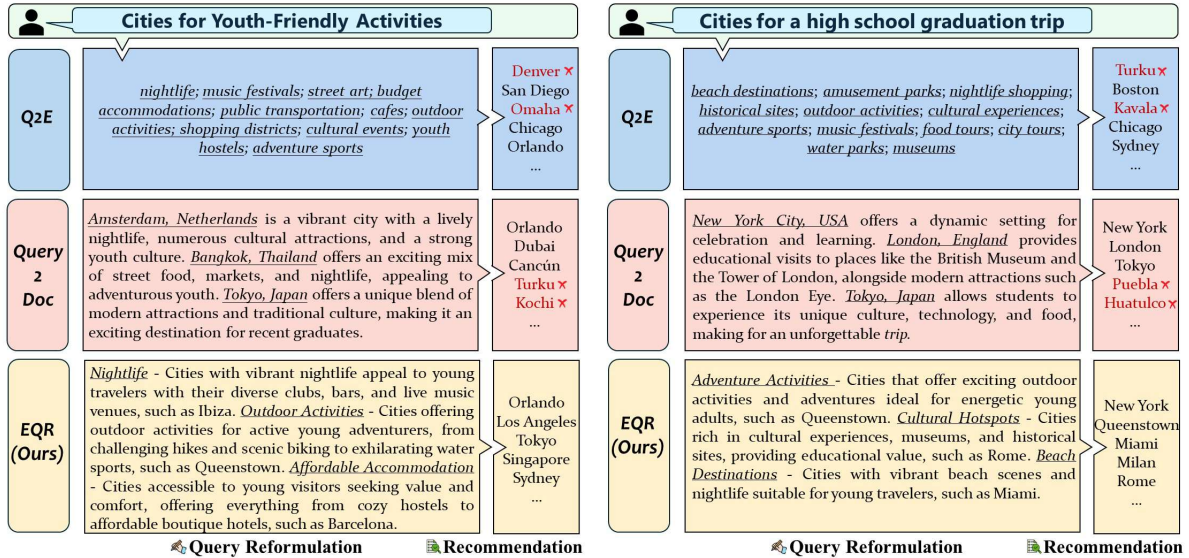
Cities for Youth-Friendly Activities

Q2E

nightlife; music festivals; street art; budget accommodations; public transportation; cafes; outdoor activities; shopping districts; cultural events; youth hostels; adventure sports

Denver ✗
San Diego
Omaha ✗
Chicago
Orlando
...

Query 2 Doc

Amsterdam, Netherlands is a vibrant city with a lively nightlife, numerous cultural attractions, and a strong youth culture. Bangkok, Thailand offers an exciting mix of street food, markets, and nightlife, appealing to adventurous youth. Tokyo, Japan offers a unique blend of modern attractions and traditional culture, making it an exciting destination for recent graduates.

Orlando
Dubai
Cancún
Turku ✗
Kochi ✗
...

EQR (Ours)

Nightlife - Cities with vibrant nightlife appeal to young travelers with their diverse clubs, bars, and live music venues, such as Ibiza. Outdoor Activities - Cities offering outdoor activities for active young adventurers, from challenging hikes and scenic biking to exhilarating water sports, such as Queenstown. Affordable Accommodation - Cities accessible to young visitors seeking value and comfort, offering everything from cozy hostels to affordable boutique hotels, such as Barcelona.

Orlando
Los Angeles
Tokyo
Singapore
Sydney
...

Query Reformulation
Recommendation

Cities for a high school graduation trip

Q2E

beach destinations; amusement parks; nightlife shopping; historical sites; outdoor activities; cultural experiences; adventure sports; music festivals; food tours; city tours; water parks; museums

Turku ✗
Boston
Kavala ✗
Chicago
Sydney
...

Query 2 Doc

New York City, USA offers a dynamic setting for celebration and learning. London, England provides educational visits to places like the British Museum and the Tower of London, alongside modern attractions such as the London Eye. Tokyo, Japan allows students to experience its unique culture, technology, and food, making for an unforgettable trip.

New York
London
Tokyo
Puebla ✗
Huatulco ✗
...

EQR (Ours)

Adventure Activities - Cities that offer exciting outdoor activities and adventures ideal for energetic young adults, such as Queenstown. Cultural Hotspots - Cities rich in cultural experiences, museums, and historical sites, providing educational value, such as Rome. Beach Destinations - Cities with vibrant beach scenes and nightlife suitable for young travelers, such as Miami.

New York
Queenstown
Miami
Milan
Rome
...

Query Reformulation
Recommendation